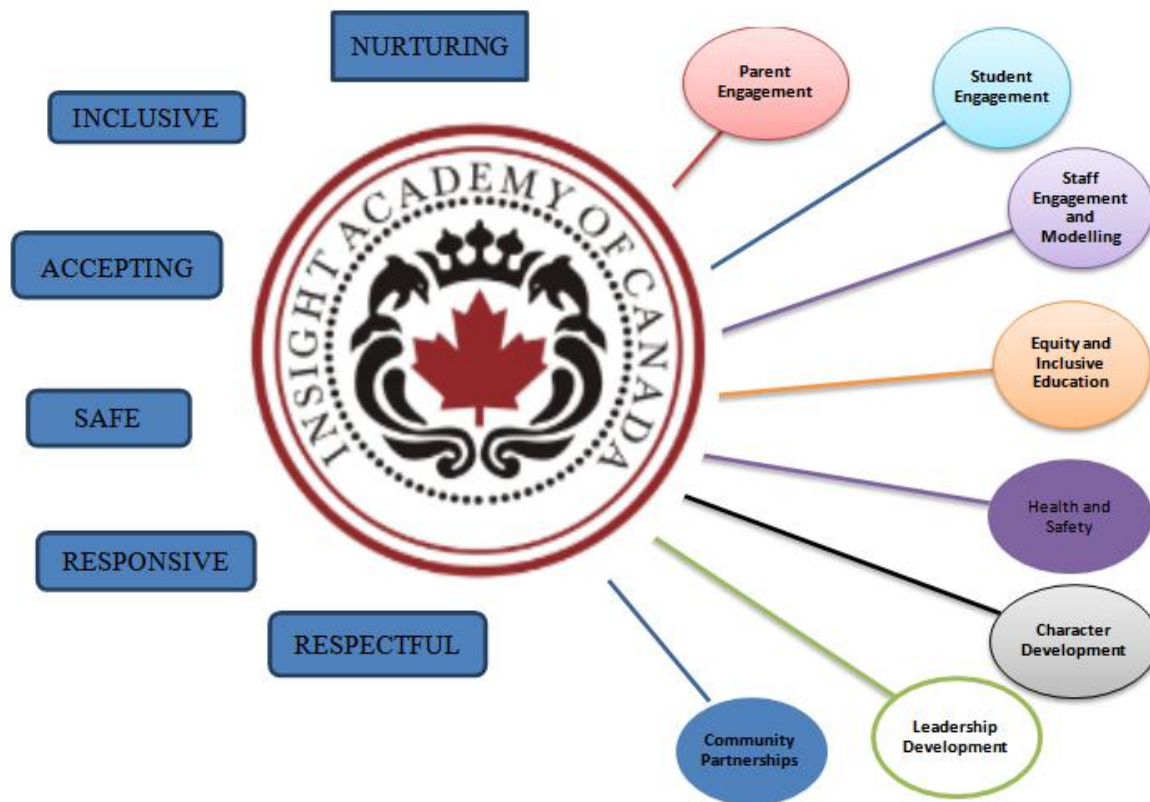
NURTURING

INCLUSIVE

ACCEPTING

SAFE

RESPONSIVE

RESPECTFUL

INSIGHT ACADEMY OF CANADA

Parent Engagement

Student Engagement

Staff Engagement and Modelling

Equity and Inclusive Education

Health and Safety

Character Development

Leadership Development

Community Partnerships